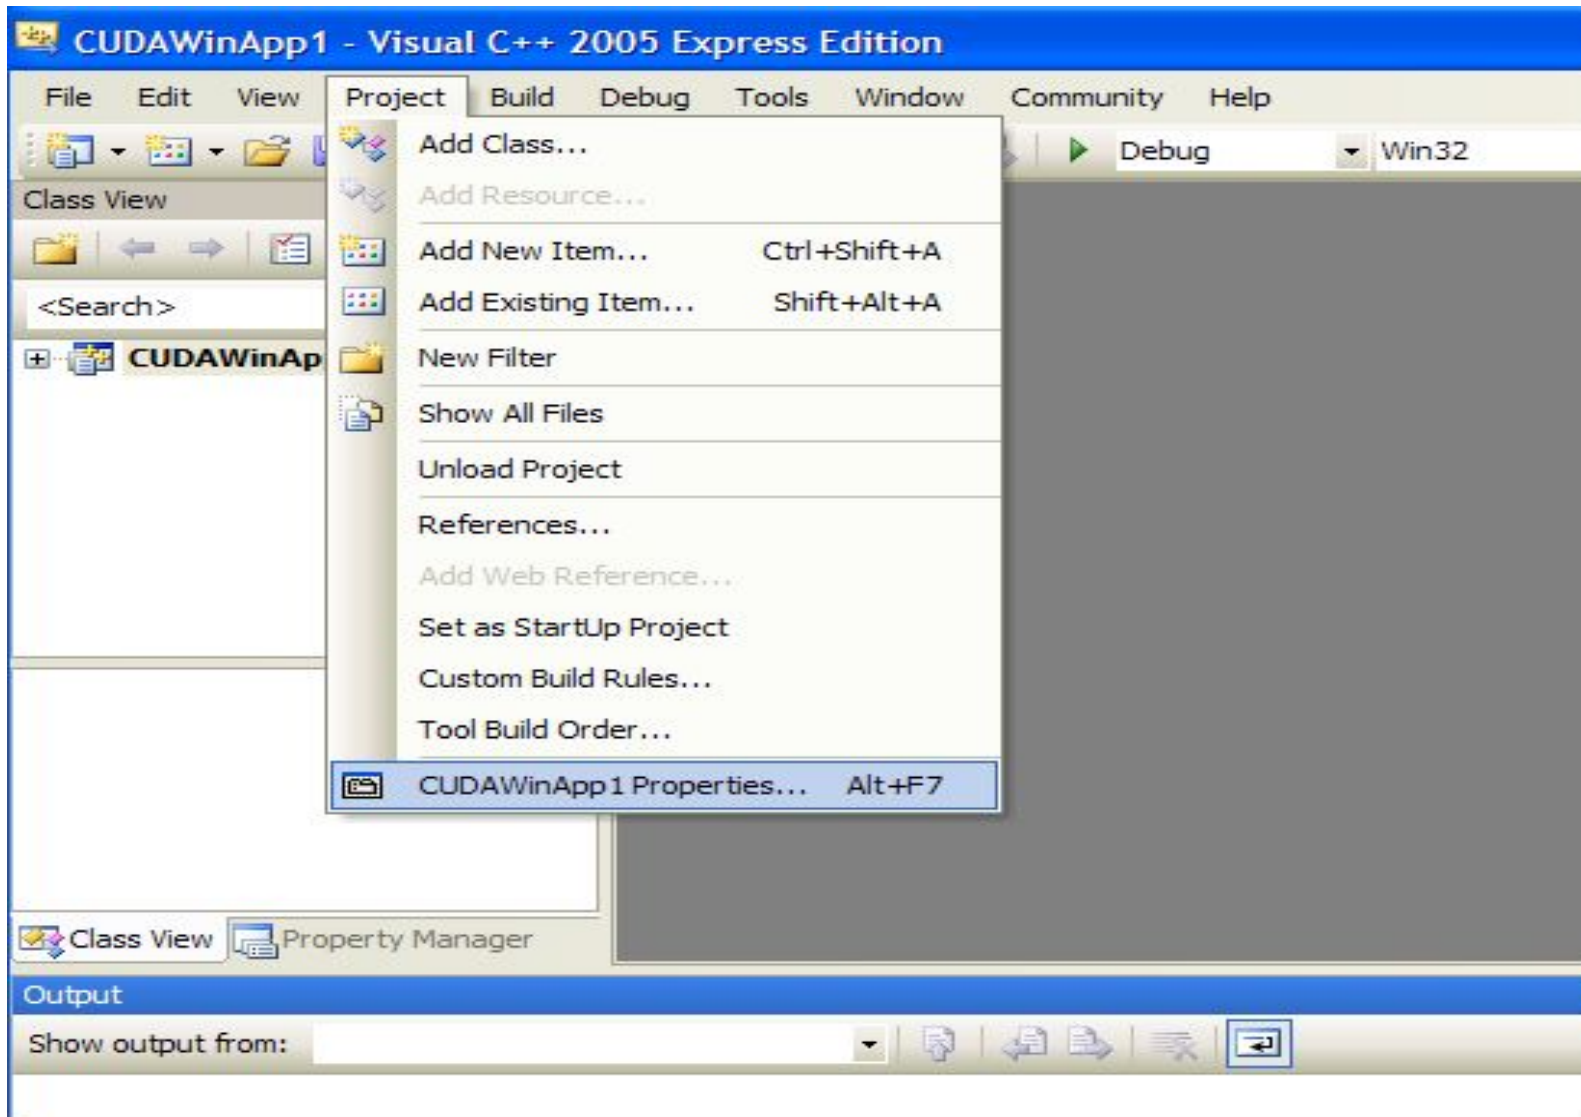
CUDAWinApp1 - Visual C++ 2005 Express Edition

File Edit View Project Build Debug Tools Window Community Help

Debug Win32

Class View

<Search>

CUDAWinAp

Add Class...
Add Resource...
Add New Item... Ctrl+Shift+A
Add Existing Item... Shift+Alt+A
New Filter
Show All Files
Unload Project
References...
Add Web Reference...
Set as StartUp Project
Custom Build Rules...
Tool Build Order...
CUDAWinApp1 Properties... Alt+F7

Class View Property Manager

Output

Show output from: